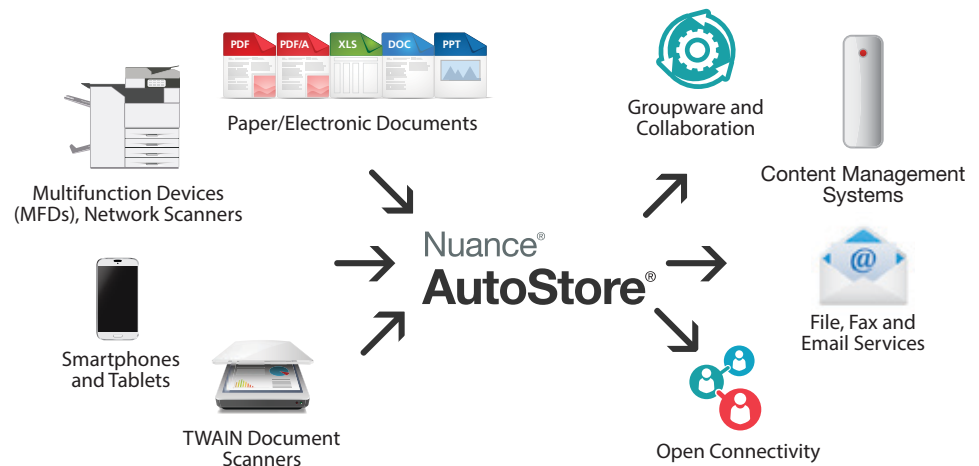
PDF PDF/A XLS DOC PPT

Paper/Electronic Documents

Multifunction Devices (MFDs), Network Scanners

Smartphones and Tablets

TWAIN Document Scanners

Nuance®
AutoStore®

Groupware and Collaboration

Content Management Systems

@

File, Fax and Email Services

Open Connectivity